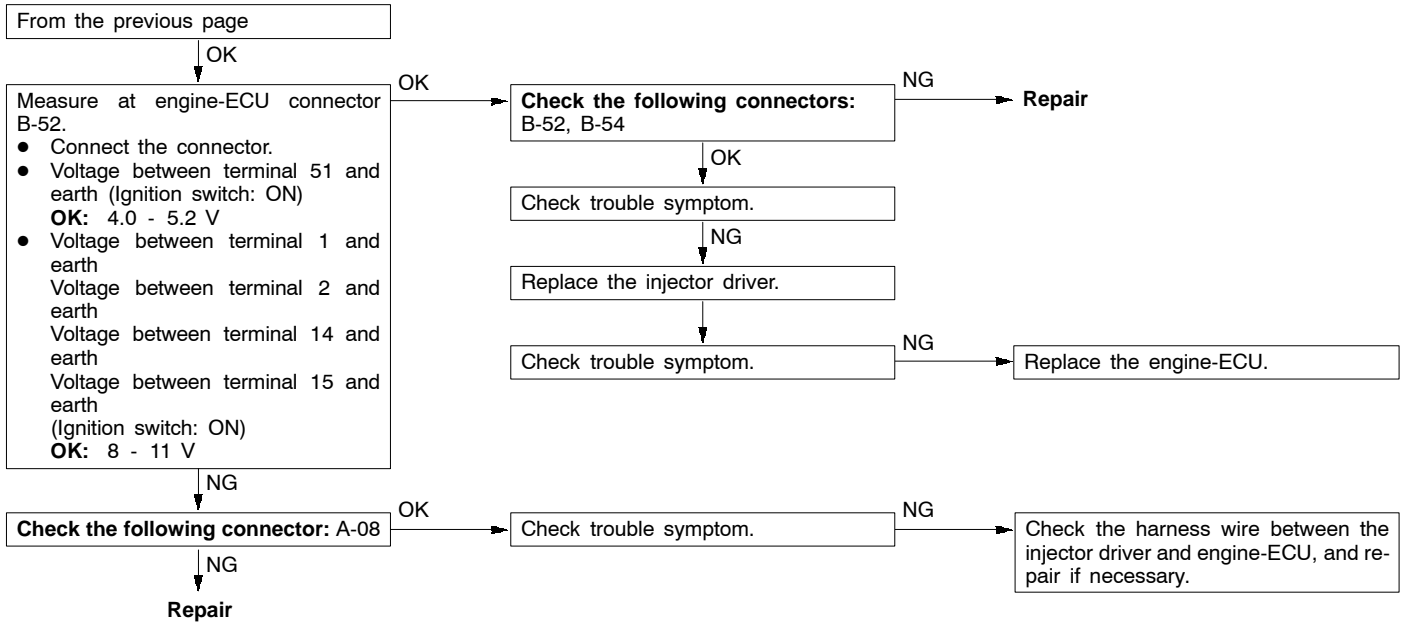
From the previous page

OK

Measure at engine-ECU connector B-52.
- Connect the connector.
- Voltage between terminal 51 and earth (Ignition switch: ON)
**OK:** 4.0 - 5.2 V
- Voltage between terminal 1 and earth
Voltage between terminal 2 and earth
Voltage between terminal 14 and earth
Voltage between terminal 15 and earth
(Ignition switch: ON)
**OK:** 8 - 11 V

OK

**Check the following connectors:** B-52, B-54

NG

**Repair**

OK

Check trouble symptom.

NG

Replace the injector driver.

Check trouble symptom.

NG

Replace the engine-ECU.

NG

**Check the following connector:** A-08

OK

Check trouble symptom.

NG

Check the harness wire between the injector driver and engine-ECU, and repair if necessary.

NG

**Repair**